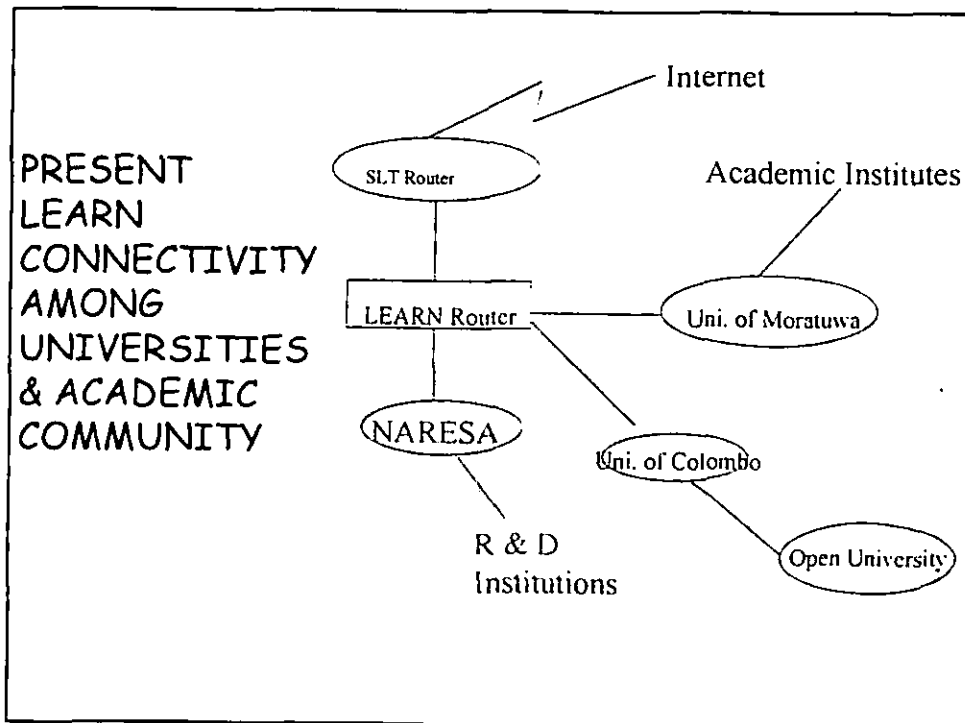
PRESENT LEARN CONNECTIVITY AMONG UNIVERSITIES & ACADEMIC COMMUNITY

Internet

SLT Router

Academic Institutes

LEARN Router

Uni. of Moratuwa

NARESA

Uni. of Colombo

R & D Institutions

Open University